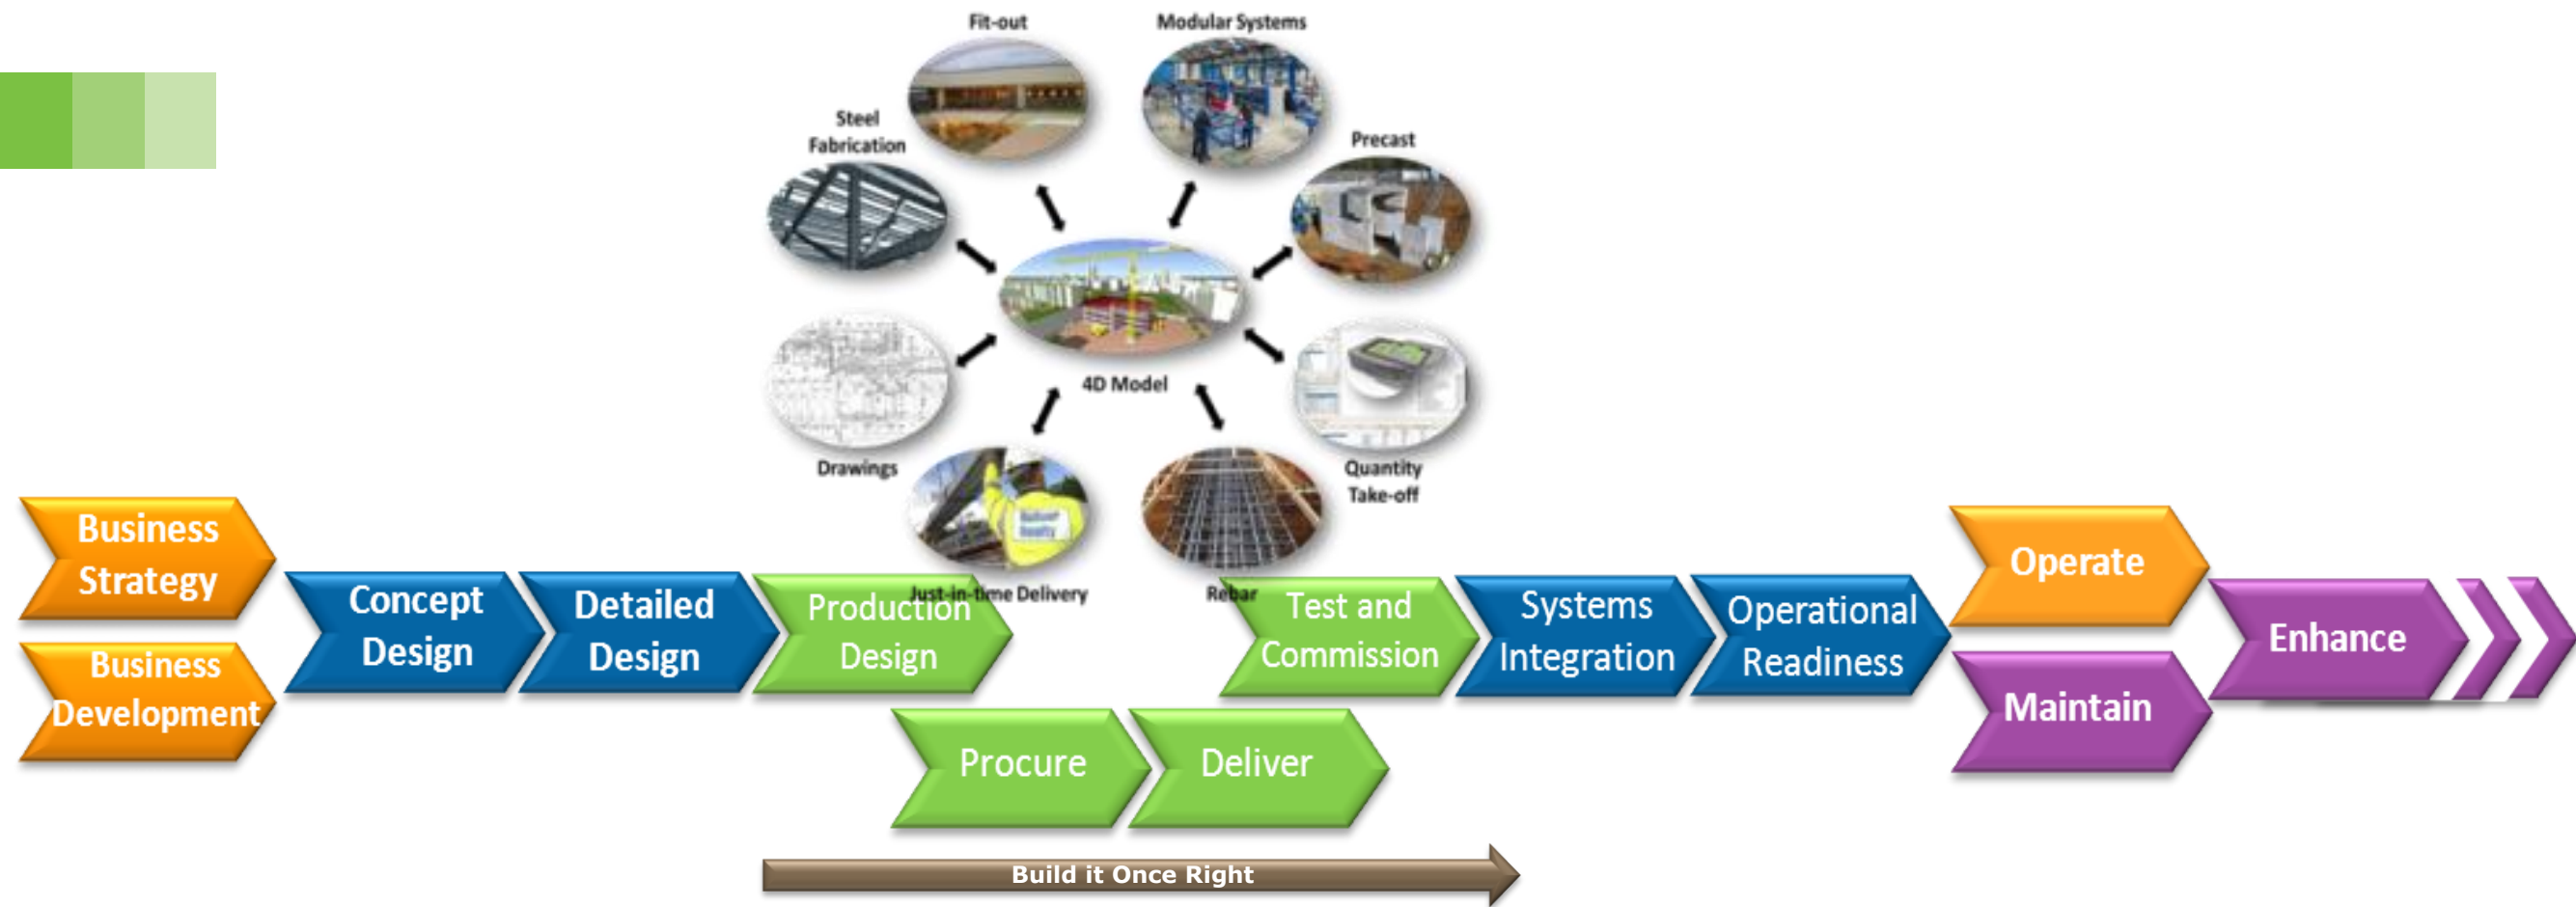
Fit-out

Modular Systems

Steel Fabrication

Precast

4D Model

Drawings

Quantity Take-off

Just-in-time Delivery

Rebar

Business Strategy

Business Development

Concept Design

Detailed Design

Production Design

Test and Commission

Systems Integration

Operational Readiness

Operate

Maintain

Enhance

Procure

Deliver

Build it Once Right